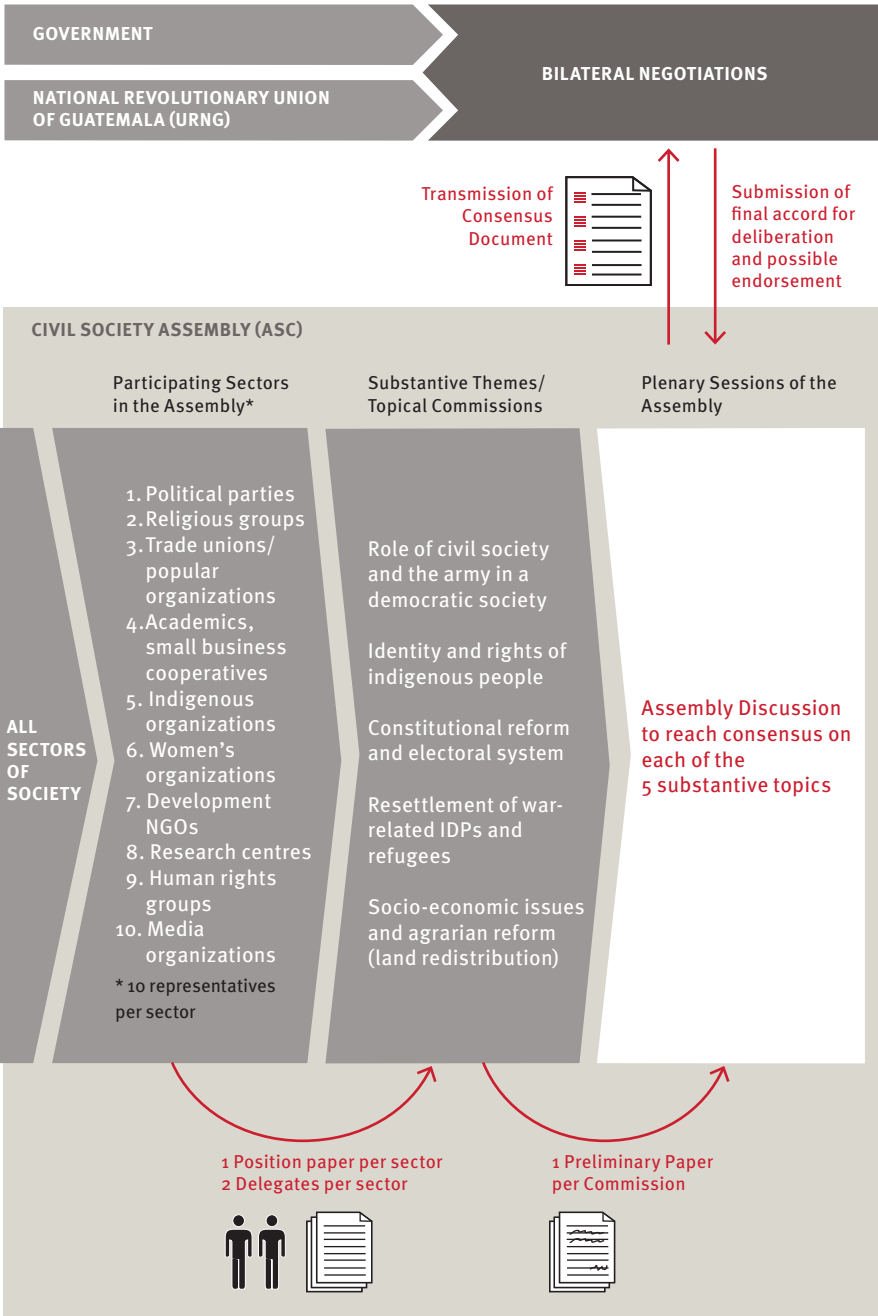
GOVERNMENT

NATIONAL REVOLUTIONARY UNION OF GUATEMALA (URNG)

BILATERAL NEGOTIATIONS

Transmission of Consensus Document

Submission of final accord for deliberation and possible endorsement

CIVIL SOCIETY ASSEMBLY (ASC)

Participating Sectors in the Assembly*

Substantive Themes/ Topical Commissions

Plenary Sessions of the Assembly

ALL SECTORS OF SOCIETY

1. Political parties
2. Religious groups
3. Trade unions/ popular organizations
4. Academics, small business cooperatives
5. Indigenous organizations
6. Women's organizations
7. Development NGOs
8. Research centres
9. Human rights groups
10. Media organizations

* 10 representatives per sector

Role of civil society and the army in a democratic society

Identity and rights of indigenous people

Constitutional reform and electoral system

Resettlement of war-related IDPs and refugees

Socio-economic issues and agrarian reform (land redistribution)

Assembly Discussion to reach consensus on each of the 5 substantive topics

1 Position paper per sector
2 Delegates per sector

1 Preliminary Paper per Commission